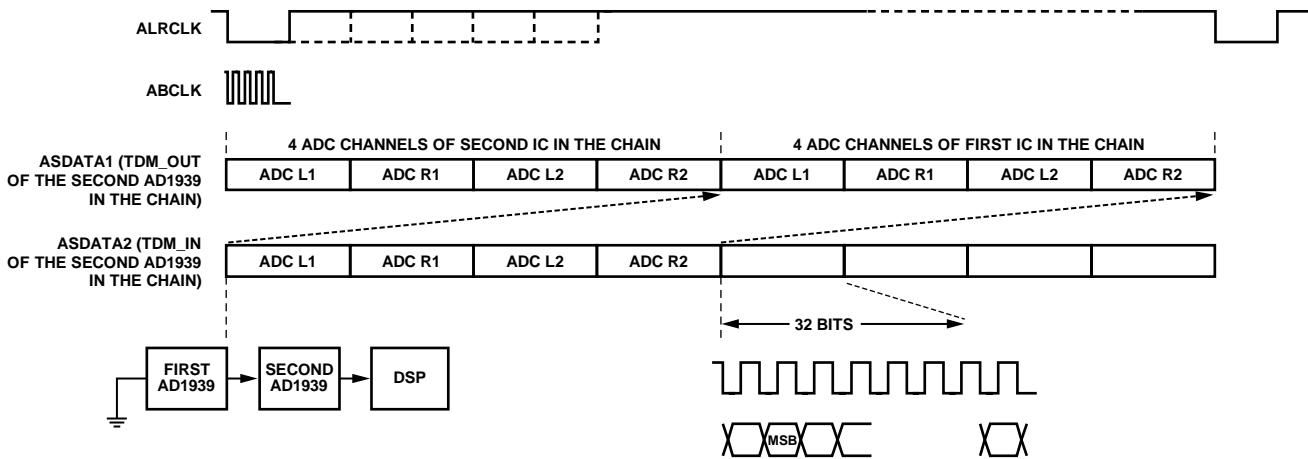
ALRCLK

ABCLK

4 ADC CHANNELS OF SECOND IC IN THE CHAIN

4 ADC CHANNELS OF FIRST IC IN THE CHAIN

ASDATA1 (TDM_OUT OF THE SECOND AD1939 IN THE CHAIN)

| ADC L1 | ADC R1 | ADC L2 | ADC R2 | ADC L1 | ADC R1 | ADC L2 | ADC R2 |
|---|---|---|---|---|---|---|---|

ASDATA2 (TDM_IN OF THE SECOND AD1939 IN THE CHAIN)

| ADC L1 | ADC R1 | ADC L2 | ADC R2 | | | | |
|---|---|---|---|---|---|---|---|

32 BITS

FIRST AD1939

SECOND AD1939

DSP

MSB